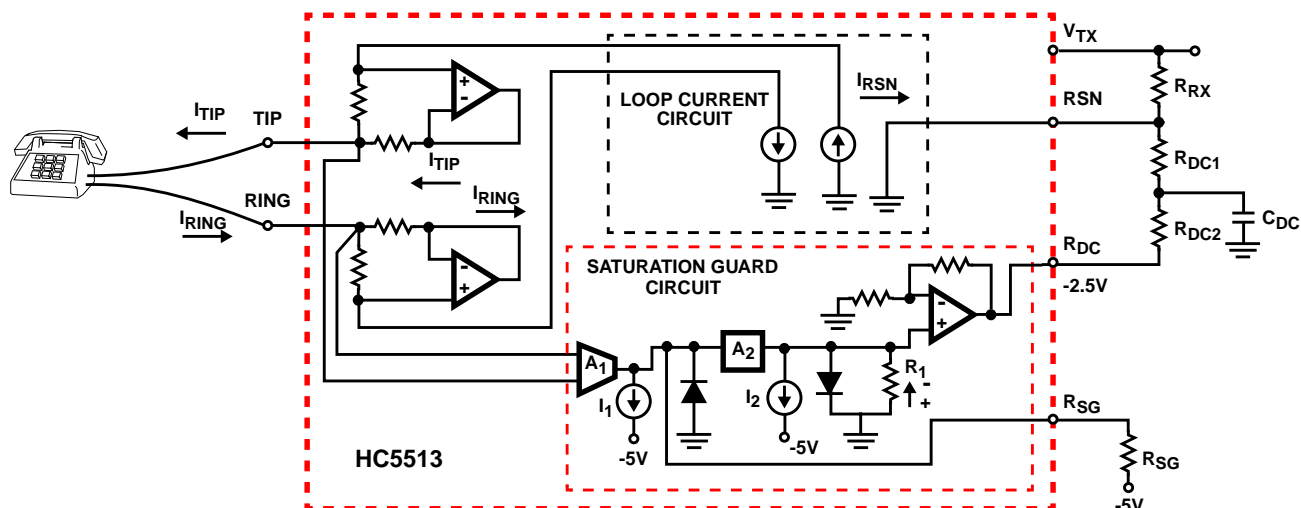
$I_{TIP}$
TIP
$I_{TIP}$
RING
$I_{RING}$
$I_{RING}$
LOOP CURRENT CIRCUIT
$I_{RSN}$
$V_{TX}$
RSN
$R_{RX}$
$R_{DC1}$
$C_{DC}$
$R_{DC2}$
$R_{DC}$
-2.5V
SATURATION GUARD CIRCUIT
$A_1$
$A_2$
$I_1$
-5V
$I_2$
-5V
$R_1$
-
+
$R_{SG}$
$R_{SG}$
-5V
HC5513